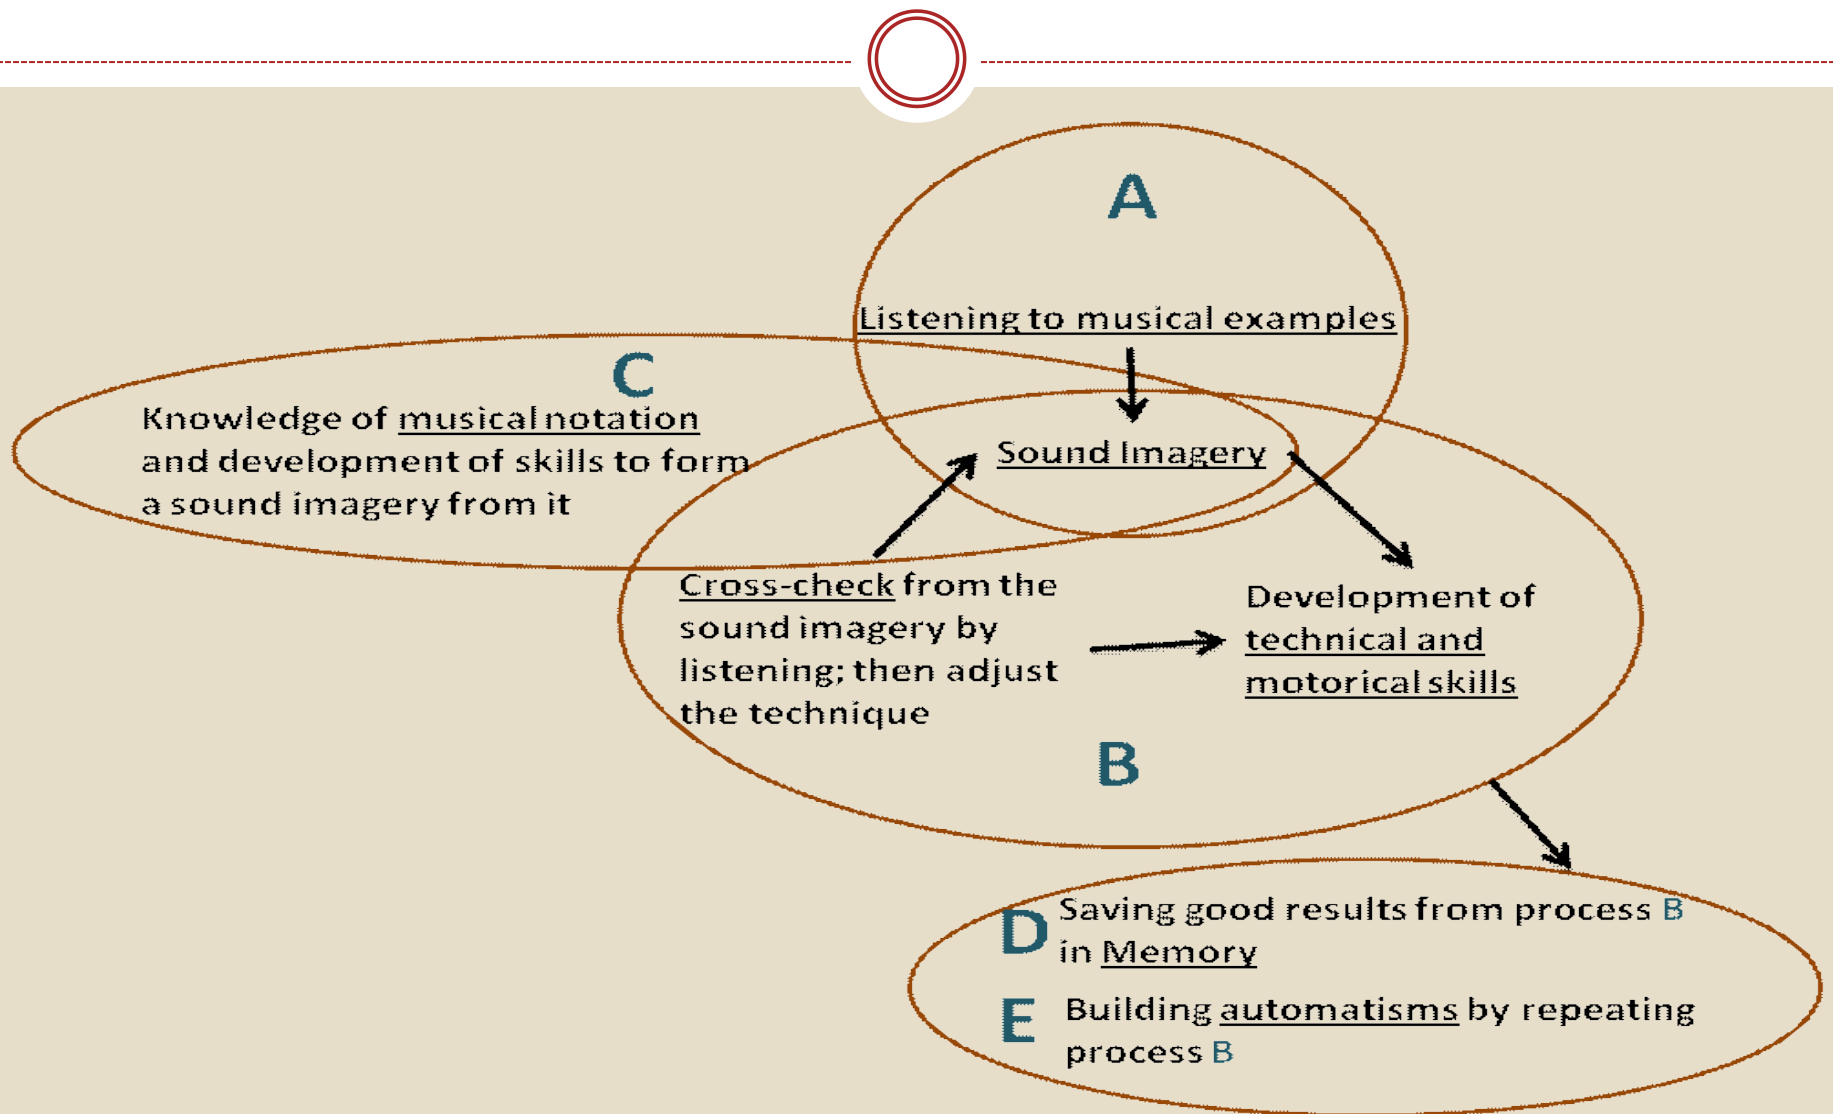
A

Listening to musical examples

C

Knowledge of musical notation and development of skills to form a sound imagery from it

Sound Imagery

Cross-check from the sound imagery by listening; then adjust the technique

Development of technical and motorical skills

B

D Saving good results from process B in Memory

E Building automatisms by repeating process B